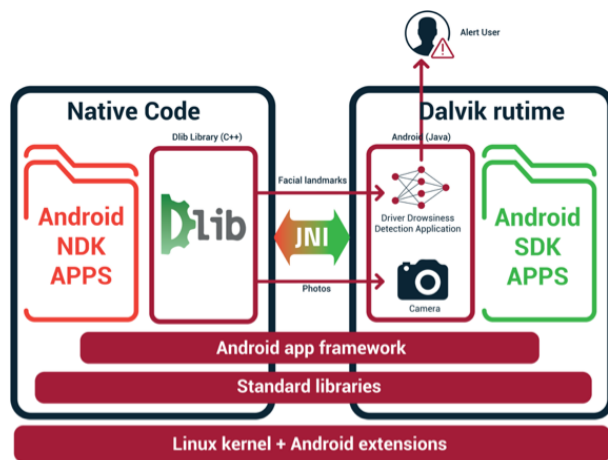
Alert User

Native Code

Dalvik rutime

Dlib Library (C++)

Android (Java)

Android NDK APPS

Dlib

Facial landmarks

JNI

Photos

Driver Drowsiness Detection Application

Camera

Android SDK APPS

Android app framework

Standard libraries

Linux kernel + Android extensions